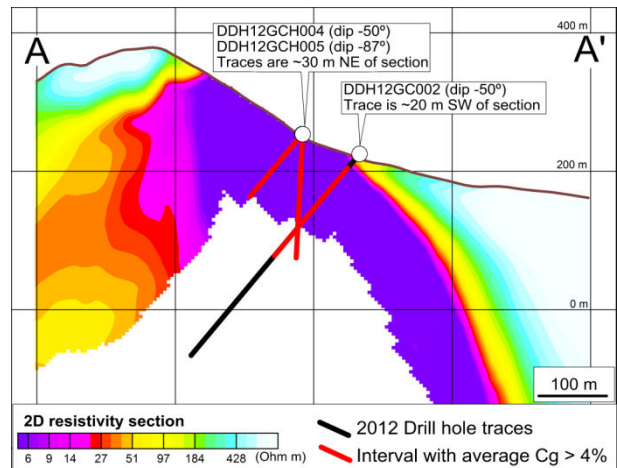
400 m

A

A'

DDH12GCH004 (dip -50º)
DDH12GCH005 (dip -87º)
Traces are ~30 m NE of section

DDH12GC002 (dip -50º)
Traces is ~20 m SW of section

200 m

0 m

100 m

2D resistivity section

6 9 14 27 51 97 184 428 (Ohm m)

2012 Drill hole traces

Interval with average Cg > 4%